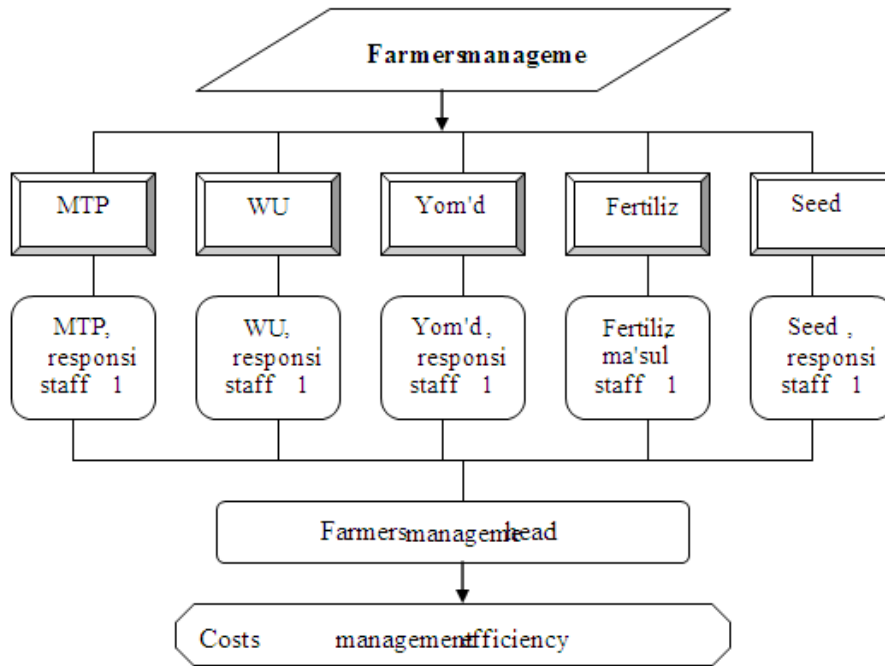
Farmersmanageme

MTP

WU

Yom'd

Fertiliz

Seed

MTP, responsi staff 1

WU, responsi staff 1

Yom'd, responsi staff 1

Fertiliz ma'sul staff 1

Seed, responsi staff 1

Farmersmanagemehead

Costs managementefficiency